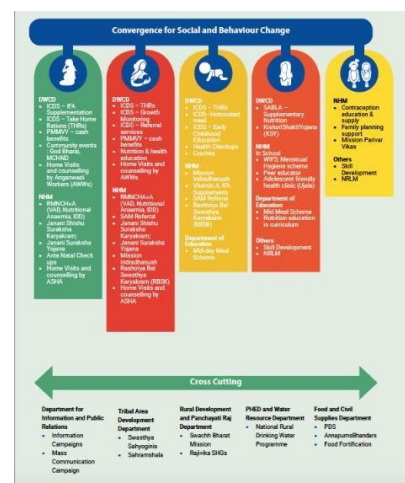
Convergence for Social and Behaviour Change

DWCD
ICDS – IFA Supplementation
ICDS – Take Home Rations (THRs)
PMMVY – cash benefits
Community events - Godbharai, MCHND
Home Visits and counselling by Anganwadi Workers (AWWs)

NHM
RMNCH+A (VAD, Nutritional Anaemia, IDD)
Janani Shishu Suraksha Karyakram;
Janani Suraksha Yojana
Ante Natal Check ups
Home Visits and counselling by ASHA

DWCD
ICDS – THRs
ICDS – Growth Monitoring
ICDS – Referral services
PMMVY – cash benefits
Nutrition & health education
Home Visits and counselling by AWWs

NHM
RMNCH+A (VAD, Nutritional Anaemia, IDD)
SAM Referral
Janani Shishu Suraksha Karyakram;
Janani Suraksha Yojana
Mission Indradhanush
Rashtriya Bal Swasthya Karyakram (RBSK)
Home Visits and counselling by ASHA

DWCD
ICDS – THRs
ICDS – Hot-cooked meal
ICDS – Early Childhood Education
Health Checkups
Creches

NHM
Mission Indradhanush
Vitamin A, IFA Supplements
SAM Referral
Rashtriya Bal Swasthya Karyakram (RBSK)

Department of Education
Mid-day Meal Scheme

DWCD
SABLA – Supplementary Nutrition
KishoriShaktiYojana (KSY)

NHM
In School:
WIFS, Menstrual Hygiene scheme
Peer educator
Adolescent friendly health clinic (Ujala)

Department of Education
Mid Meal Scheme
Nutrition education in curriculum

Others
Skill Development
NRLM

NHM
Contraception education & supply
Family planning support
Mission Parivar Vikas

Others
Skill Development
NRLM

Cross Cutting

Department for Information and Public Relations
Information Campaigns
Mass Communication Campaign

Tribal Area Development Department
Swasthya Sahyoginis
Sahramshala

Rural Development and Panchayati Raj Department
Swachh Bharat Mission
Rajivika SHGs

PHED and Water Resource Department
National Rural Drinking Water Programme

Food and Civil Supplies Department
PDS
AnnapurnaBhandars
Food Fortification